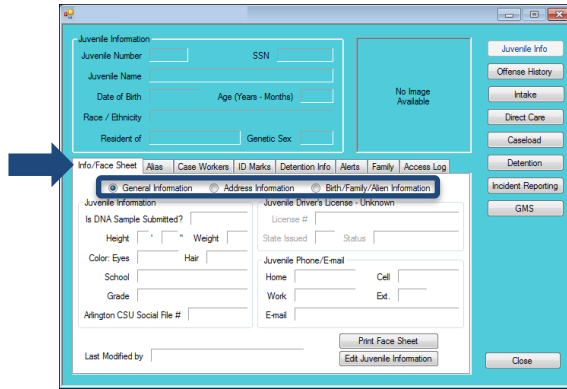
Juvenile Information

Juvenile Number

SSN

Juvenile Name

Date of Birth

Age (Years - Months)

Race / Ethnicity

Resident of

Genetic Sex

No Image Available

Juvenile Info

Offense History

Intake

Direct Care

Caseload

Detention

Incident Reporting

GMS

Info/Face Sheet | Alias | Case Workers | ID Marks | Detention Info | Alerts | Family | Access Log

General Information

Address Information

Birth/Family/Alien Information

Juvenile Information

Is DNA Sample Submitted?

Height ' "

Weight

Color: Eyes

Hair

School

Grade

Arlington CSU Social File #

Juvenile Driver's License - Unknown

License #

State Issued

Status

Juvenile Phone/E-mail

Home

Cell

Work

Ext.

E-mail

Print Face Sheet

Edit Juvenile Information

Last Modified by

Close